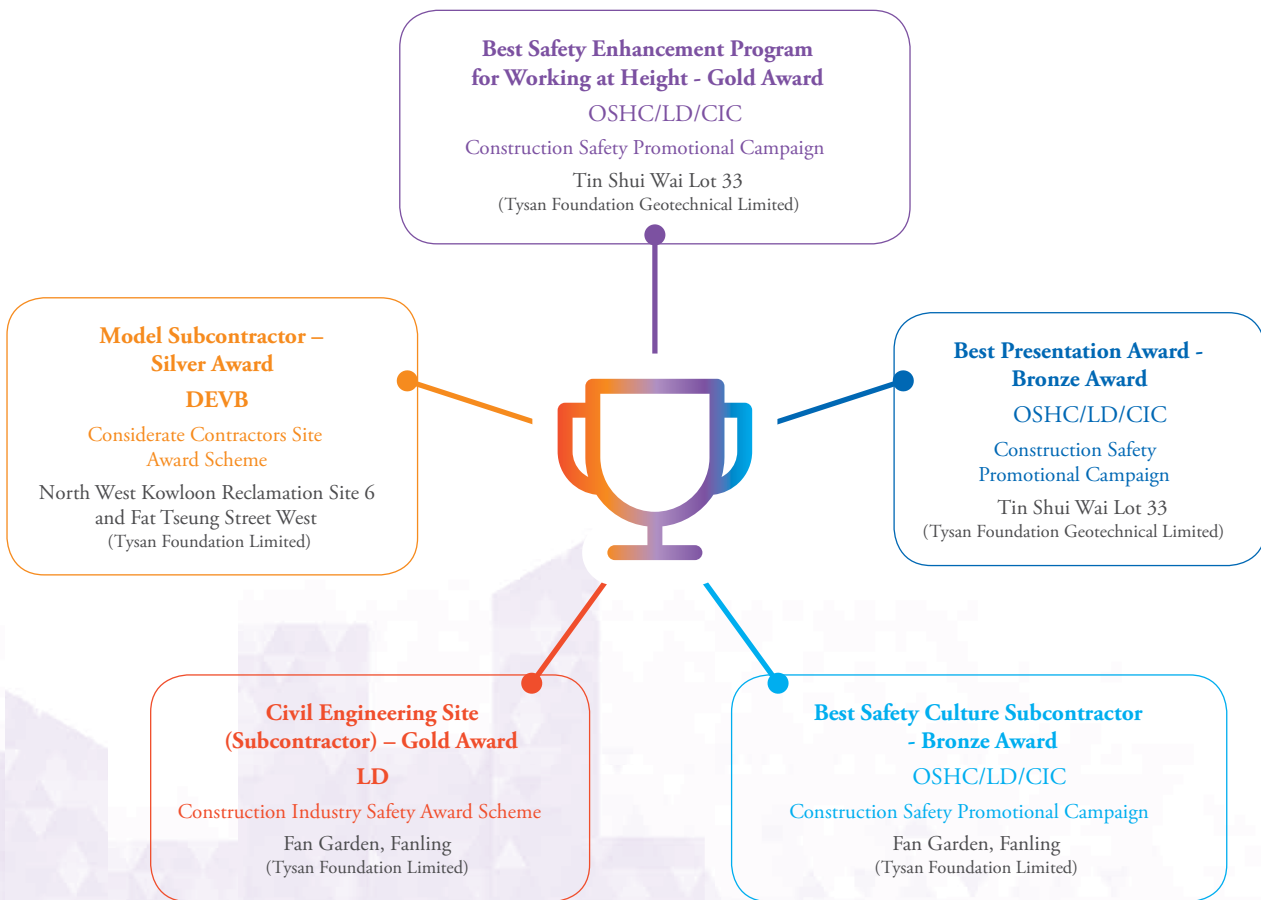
Best Safety Enhancement Program for Working at Height - Gold Award

OSHC/LD/CIC

Construction Safety Promotional Campaign

Tin Shui Wai Lot 33
(Tysan Foundation Geotechnical Limited)

Model Subcontractor – Silver Award

DEVB

Considerate Contractors Site Award Scheme

North West Kowloon Reclamation Site 6 and Fat Tseung Street West
(Tysan Foundation Limited)

Best Presentation Award - Bronze Award

OSHC/LD/CIC

Construction Safety Promotional Campaign

Tin Shui Wai Lot 33
(Tysan Foundation Geotechnical Limited)

Civil Engineering Site (Subcontractor) – Gold Award

LD

Construction Industry Safety Award Scheme

Fan Garden, Fanling
(Tysan Foundation Limited)

Best Safety Culture Subcontractor - Bronze Award

OSHC/LD/CIC

Construction Safety Promotional Campaign

Fan Garden, Fanling
(Tysan Foundation Limited)